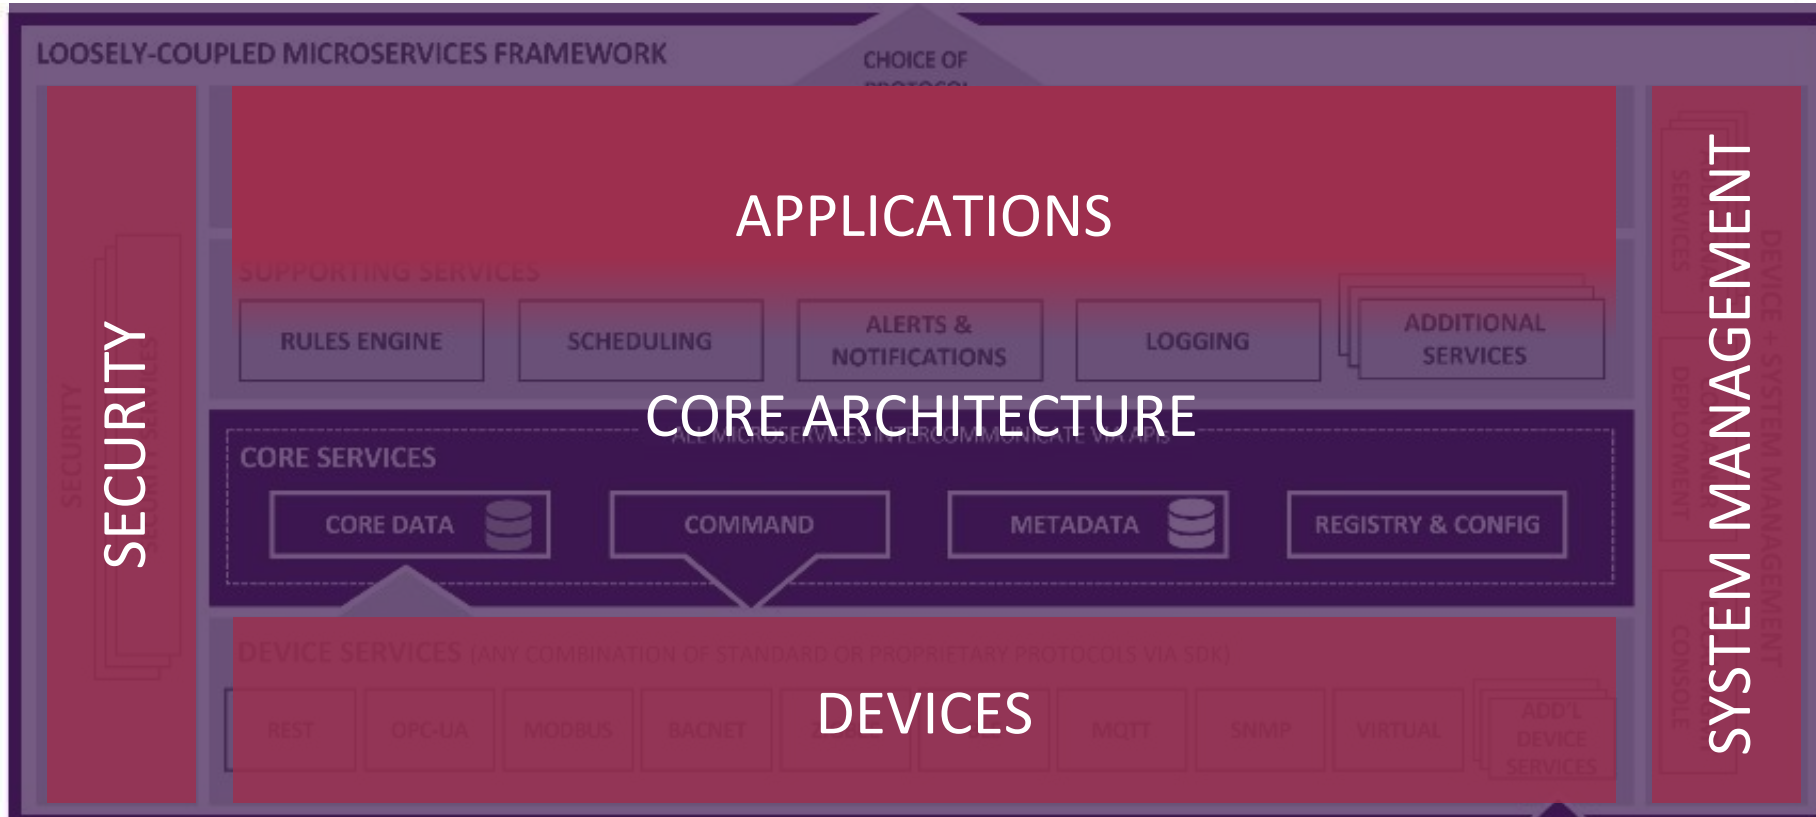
LOOSELY-COUPLED MICROSERVICES FRAMEWORK

CHOICE OF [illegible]

APPLICATIONS

SECURITY

SUPPORTING SERVICES

RULES ENGINE

SCHEDULING

ALERTS & NOTIFICATIONS

LOGGING

ADDITIONAL SERVICES

CORE ARCHITECTURE

ALL MICROSERVICES INTERCOMMUNICATE VIA APIs

CORE SERVICES

CORE DATA

COMMAND

METADATA

REGISTRY & CONFIG

DEVICE SERVICES (ANY COMBINATION OF STANDARD OR PROPRIETARY PROTOCOLS VIA SDK)

REST

OPC-UA

MODBUS

BACNET

DEVICES

MQTT

SNMP

VIRTUAL

ADD'L DEVICE SERVICES

SYSTEM MANAGEMENT

DEVICE + SYSTEM MANAGEMENT

SERVICES

DEPLOYMENT

CONSOLE